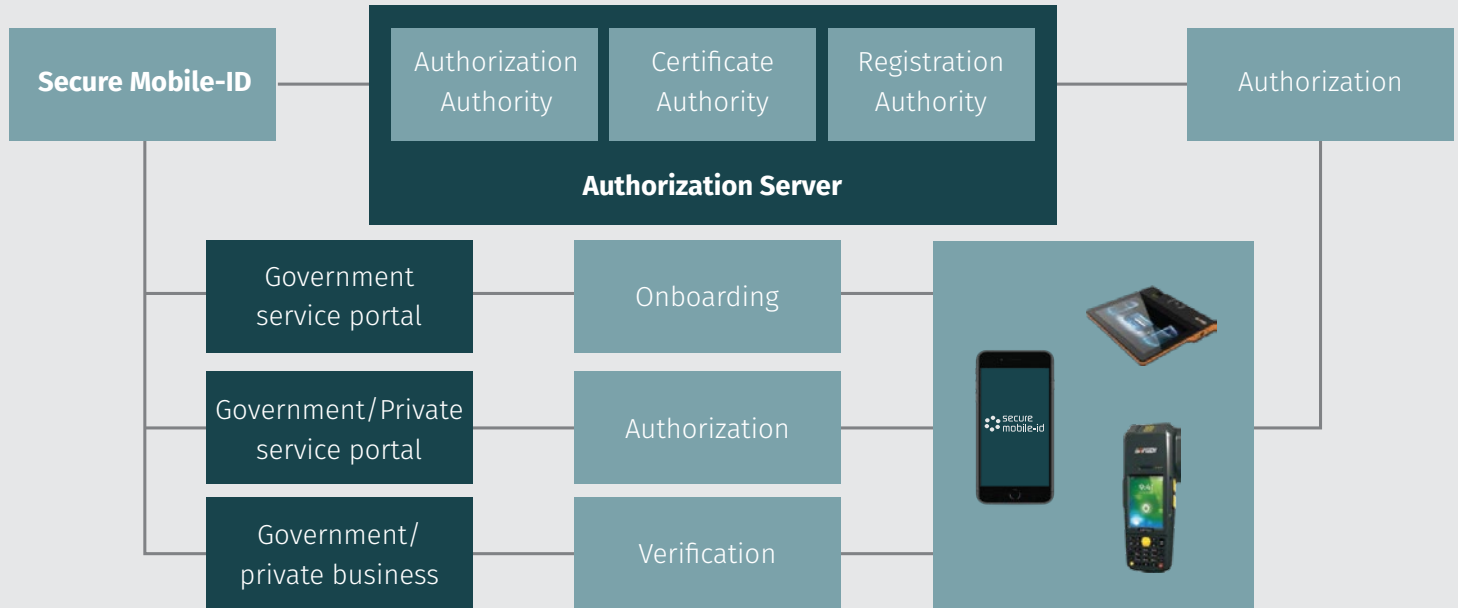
Secure Mobile-ID

Authorization Authority

Certificate Authority

Registration Authority

Authorization Server

Authorization

Government service portal

Onboarding

Government/Private service portal

Authorization

Government/ private business

Verification

secure mobile-id